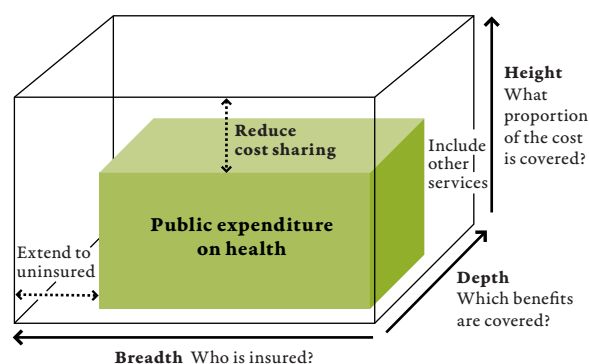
Reduce cost sharing

Include other services

Height
What proportion of the cost is covered?

Public expenditure on health

Extend to uninsured

Depth
Which benefits are covered?

Breadth Who is insured?